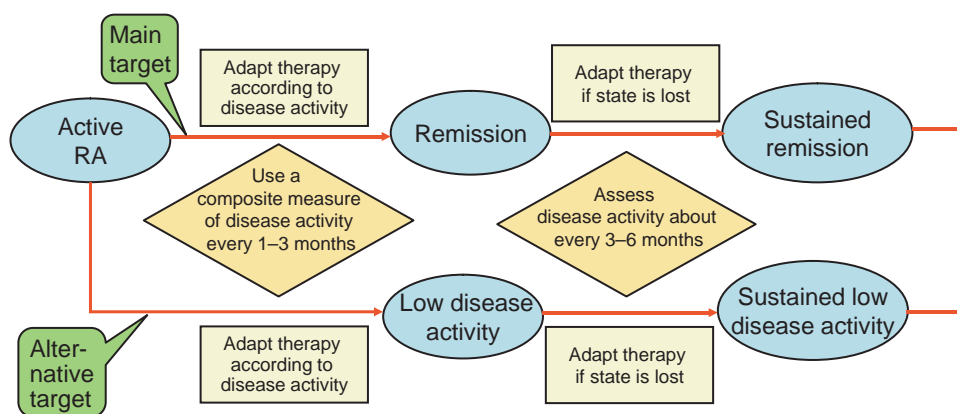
Main target

Adapt therapy according to disease activity

Adapt therapy if state is lost

Active RA

Remission

Sustained remission

Use a composite measure of disease activity every 1–3 months

Assess disease activity about every 3–6 months

Low disease activity

Sustained low disease activity

Alternative target

Adapt therapy according to disease activity

Adapt therapy if state is lost